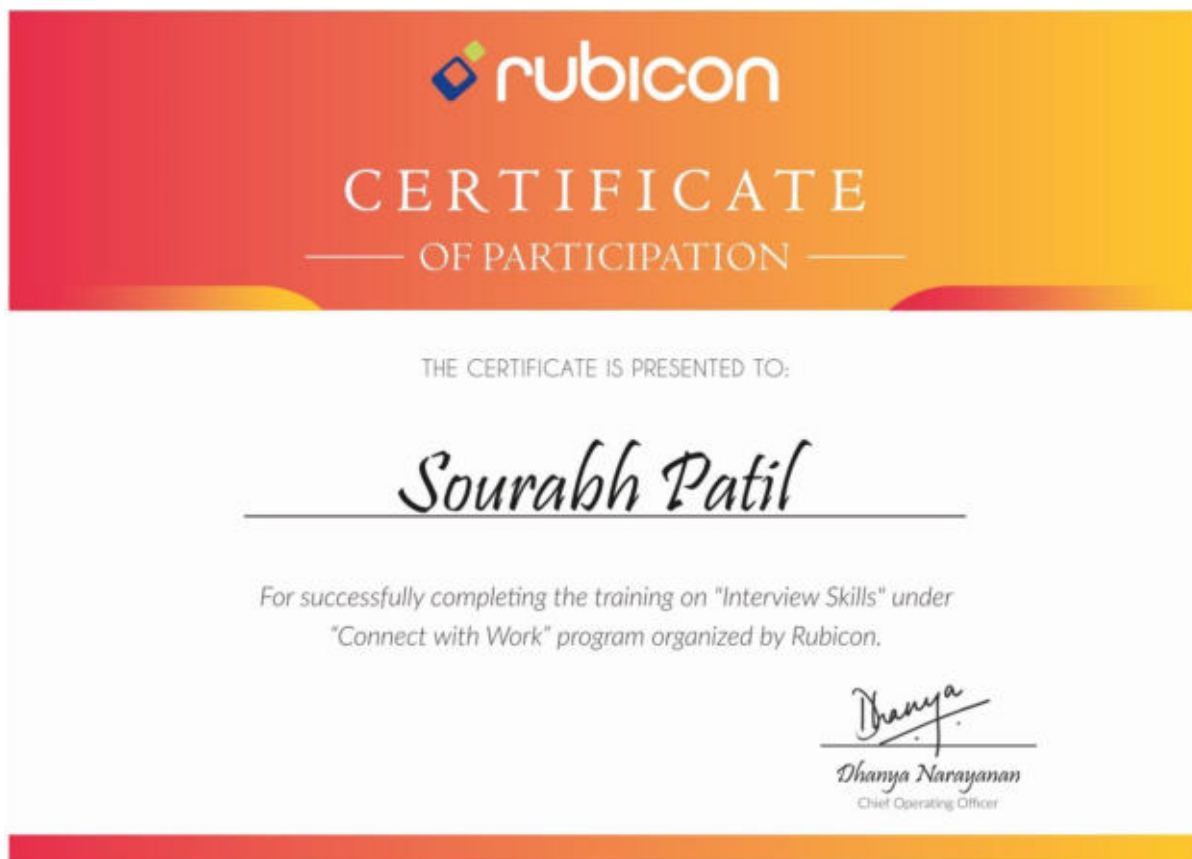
rubicon

CERTIFICATE

OF PARTICIPATION

THE CERTIFICATE IS PRESENTED TO:

Sourabh Patil

For successfully completing the training on "Interview Skills" under "Connect with Work" program organized by Rubicon.

Dhanya

Dhanya Narayanan
Chief Operating Officer